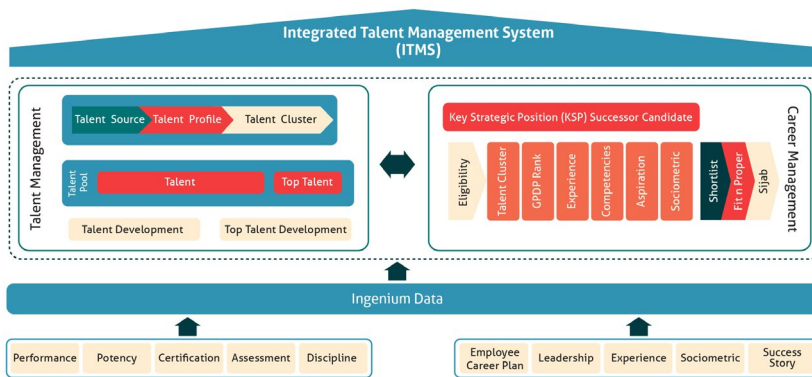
Integrated Talent Management System (ITMS)

Talent Management

Talent Source
Talent Profile
Talent Cluster

Talent Pool
Talent
Top Talent

Talent Development
Top Talent Development

Key Strategic Position (KSP) Successor Candidate

Eligibility
Talent Cluster
GPDP Rank
Experience
Competencies
Aspiration
Sociometric
Shortlist
Fit n Proper
Sijab

Career Management

Ingenium Data

Performance
Potency
Certification
Assessment
Discipline

Employee Career Plan
Leadership
Experience
Sociometric
Success Story